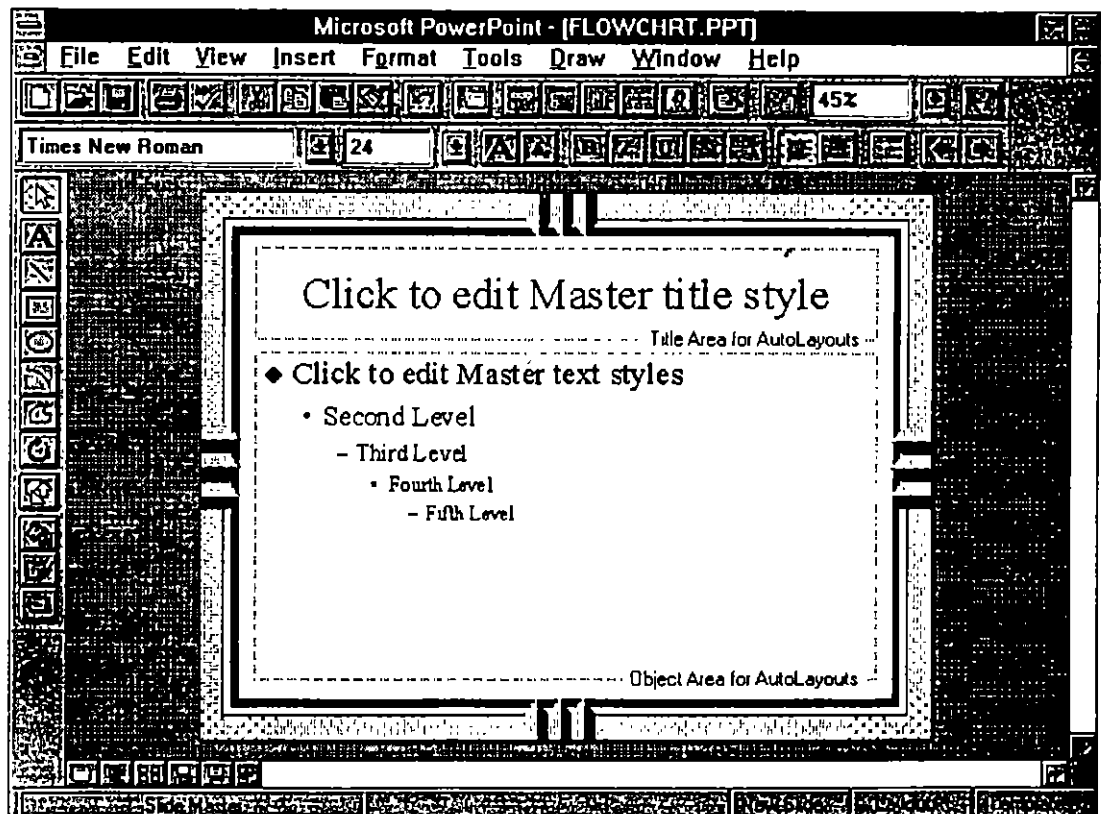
Microsoft PowerPoint - [FLOWCHRT.PPT]

File Edit View Insert Format Tools Draw Window Help

45%

Times New Roman

24

Click to edit Master title style

Title Area for AutoLayouts

◆ Click to edit Master text styles

• Second Level

– Third Level

• Fourth Level

– Fifth Level

Object Area for AutoLayouts

Slide Master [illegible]